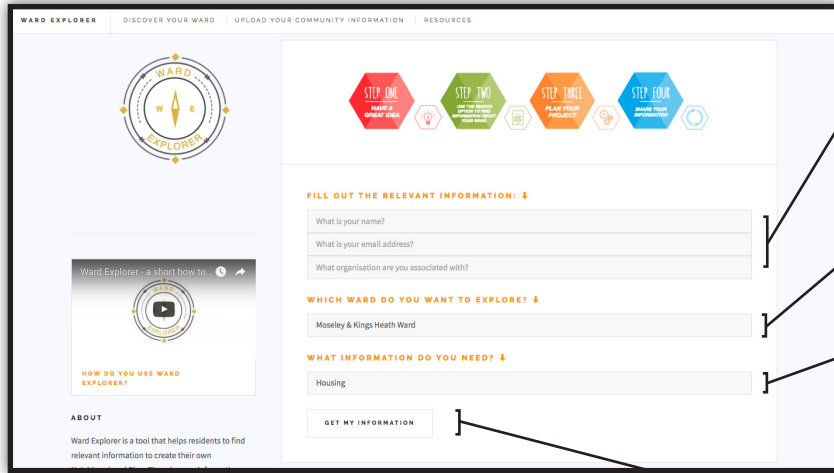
WARD EXPLORER | DISCOVER YOUR WARD | UPLOAD YOUR COMMUNITY INFORMATION | RESOURCES

WARD
W E
EXPLORER

STEP ONE
HAVE A GREAT IDEA

STEP TWO
USE THE SEARCH OPTION TO FIND INFORMATION ABOUT YOUR WARD

STEP THREE
PLAN YOUR PROJECT

STEP FOUR
SHARE YOUR INFORMATION

FILL OUT THE RELEVANT INFORMATION: ⬇

What is your name?

What is your email address?

What organisation are you associated with?

Ward Explorer - a short how to...

HOW DO YOU USE WARD EXPLORER?

WHICH WARD DO YOU WANT TO EXPLORE? ⬇

Moseley & Kings Heath Ward

WHAT INFORMATION DO YOU NEED? ⬇

Housing

GET MY INFORMATION

ABOUT

Ward Explorer is a tool that helps residents to find relevant information to create their own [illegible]